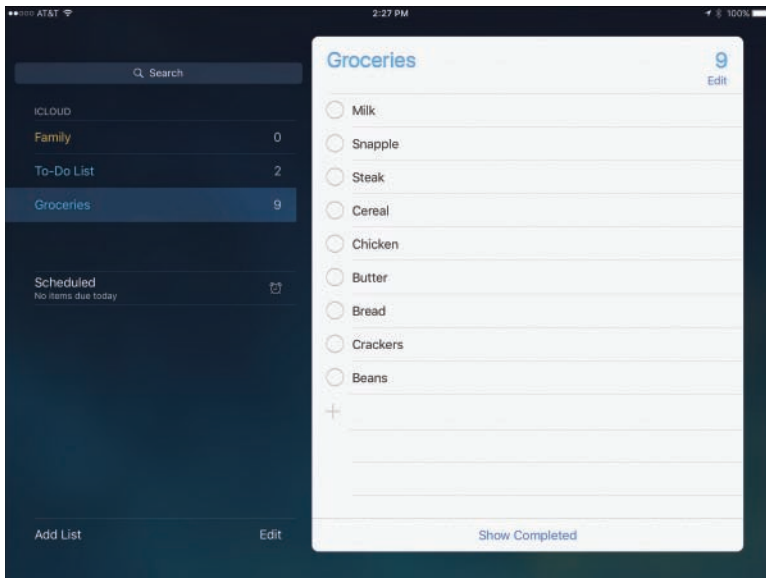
AT&T
2:27 PM
100%

Search

ICLOUD

Family 0

To-Do List 2

Groceries 9

Scheduled
No items due today

Add List
Edit

Groceries
9
Edit

Milk

Snapple

Steak

Cereal

Chicken

Butter

Bread

Crackers

Beans

+

Show Completed